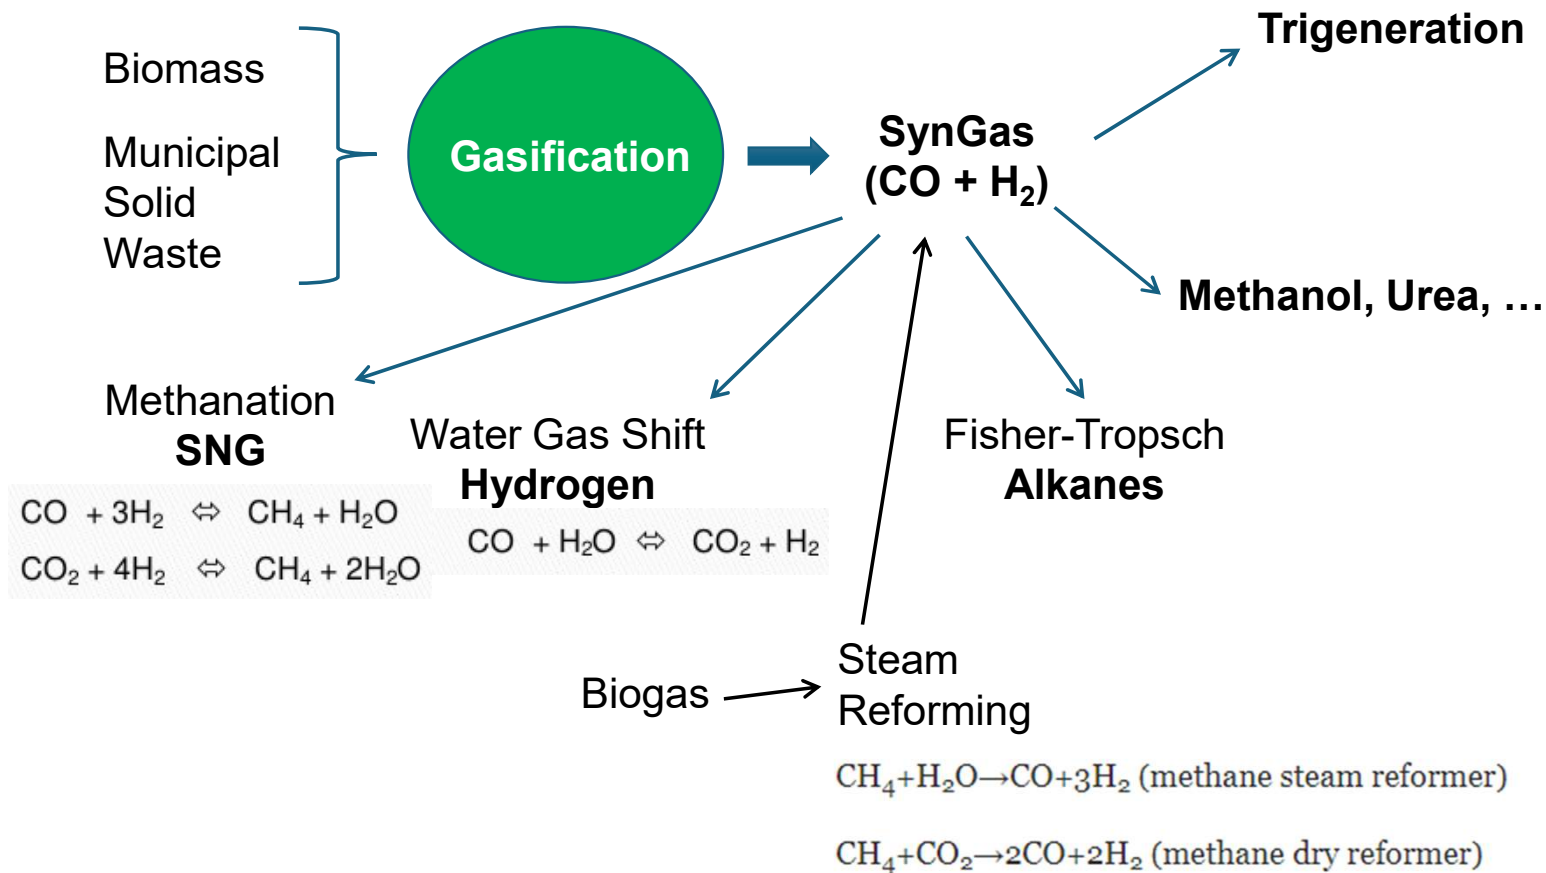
Biomass

Municipal Solid Waste

Gasification

SynGas (CO + $H_2$)

Trigeneration

Methanol, Urea, …

Methanation
SNG

$CO + 3H_2 \Leftrightarrow CH_4 + H_2O$
$CO_2 + 4H_2 \Leftrightarrow CH_4 + 2H_2O$

Water Gas Shift
Hydrogen

$CO + H_2O \Leftrightarrow CO_2 + H_2$

Fisher-Tropsch
Alkanes

Biogas

Steam Reforming

$CH_4+H_2O \rightarrow CO+3H_2$ (methane steam reformer)

$CH_4+CO_2 \rightarrow 2CO+2H_2$ (methane dry reformer)